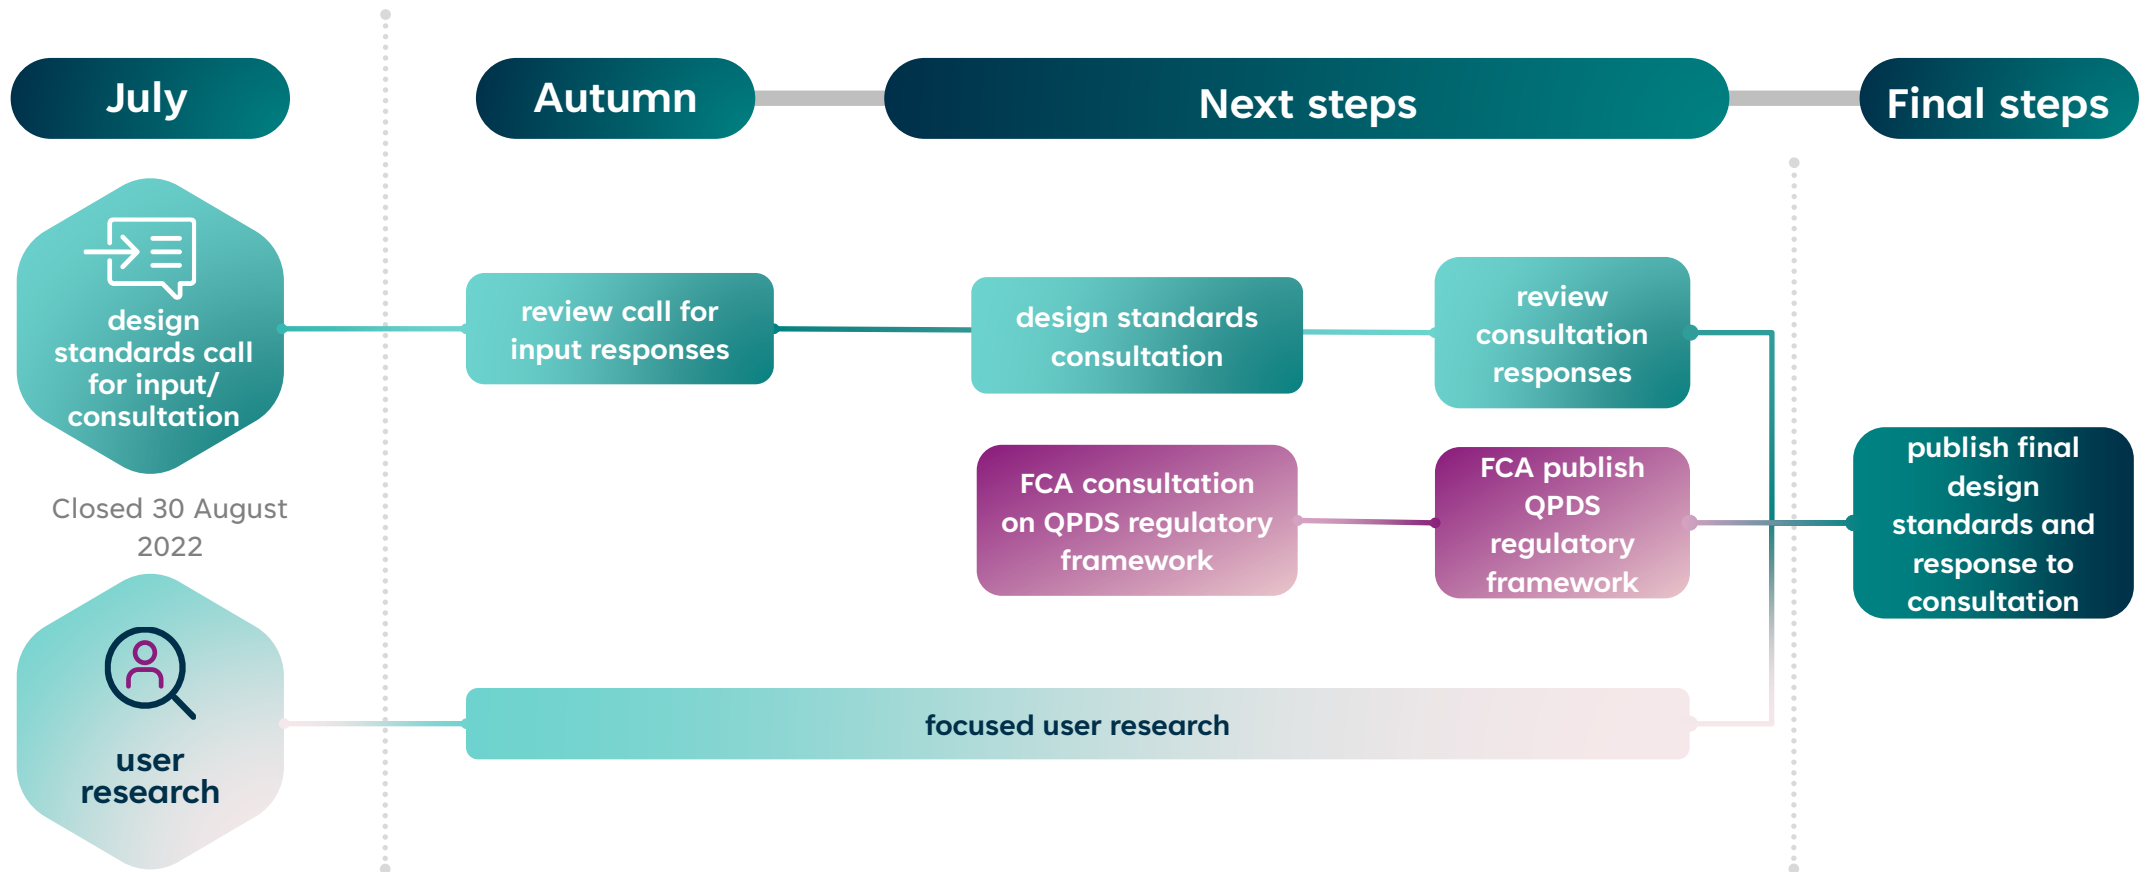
July

Autumn

Next steps

Final steps

design standards call for input/ consultation

Closed 30 August 2022

review call for input responses

design standards consultation

review consultation responses

FCA consultation on QPDS regulatory framework

FCA publish QPDS regulatory framework

publish final design standards and response to consultation

user research

focused user research